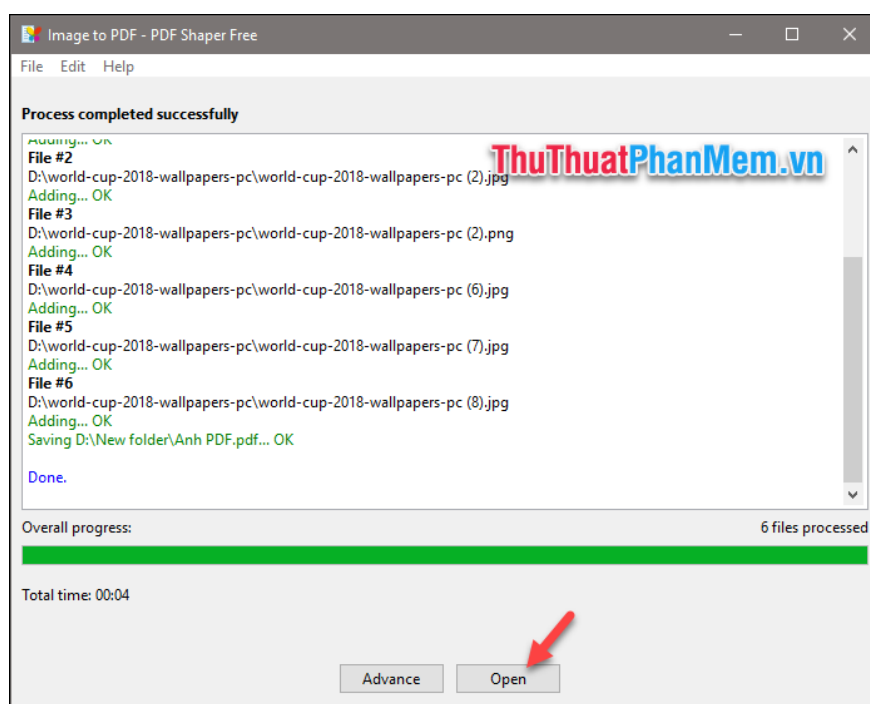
Image to PDF - PDF Shaper Free

File Edit Help

Process completed successfully

Adding... OK
File #2
D:\world-cup-2018-wallpapers-pc\world-cup-2018-wallpapers-pc (2).jpg
Adding... OK
File #3
D:\world-cup-2018-wallpapers-pc\world-cup-2018-wallpapers-pc (2).png
Adding... OK
File #4
D:\world-cup-2018-wallpapers-pc\world-cup-2018-wallpapers-pc (6).jpg
Adding... OK
File #5
D:\world-cup-2018-wallpapers-pc\world-cup-2018-wallpapers-pc (7).jpg
Adding... OK
File #6
D:\world-cup-2018-wallpapers-pc\world-cup-2018-wallpapers-pc (8).jpg
Adding... OK
Saving D:\New folder\Anh PDF.pdf... OK

Done.

ThuThuatPhanMem.vn

Overall progress:

6 files processed

Total time: 00:04

Advance

Open